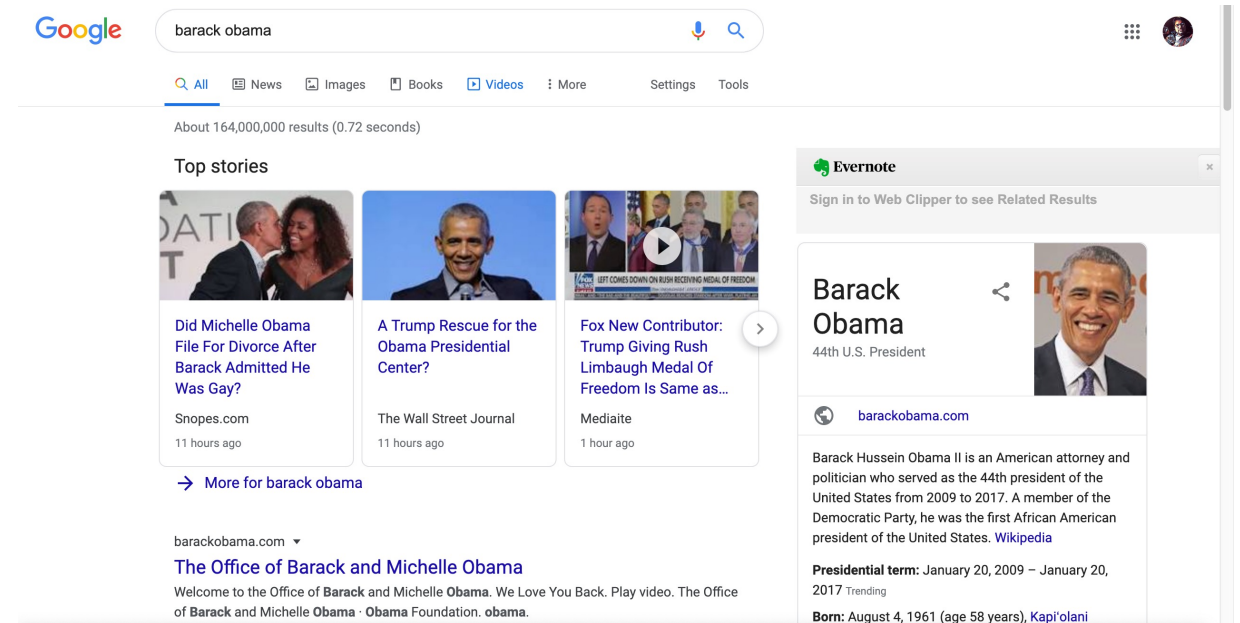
Google

barack obama

All News Images Books Videos More Settings Tools

About 164,000,000 results (0.72 seconds)

Top stories

DATI
T

Did Michelle Obama File For Divorce After Barack Admitted He Was Gay?
Snopes.com
11 hours ago

A Trump Rescue for the Obama Presidential Center?
The Wall Street Journal
11 hours ago

FOX LEFT COMES DOWN ON RUSH RECEIVING MEDAL OF FREEDOM

Fox New Contributor: Trump Giving Rush Limbaugh Medal Of Freedom Is Same as…
Mediaite
1 hour ago

→ More for barack obama

barackobama.com ▾
The Office of Barack and Michelle Obama
Welcome to the Office of **Barack** and Michelle **Obama**. We Love You Back. Play video. The Office of **Barack** and Michelle **Obama** · **Obama** Foundation. **obama**.

Evernote
×
Sign in to Web Clipper to see Related Results

Barack Obama
44th U.S. President

barackobama.com

Barack Hussein Obama II is an American attorney and politician who served as the 44th president of the United States from 2009 to 2017. A member of the Democratic Party, he was the first African American president of the United States. Wikipedia

**Presidential term:** January 20, 2009 – January 20, 2017 Trending

**Born:** August 4, 1961 (age 58 years), Kapi'olani